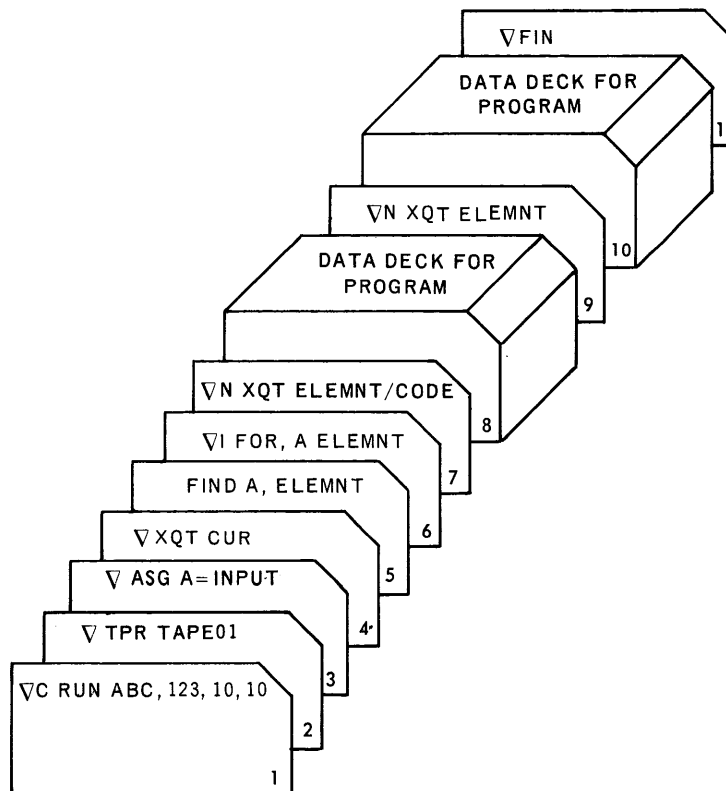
∇FIN

DATA DECK FOR PROGRAM

1

∇N XQT ELEMNT

10

DATA DECK FOR PROGRAM

9

∇N XQT ELEMNT/CODE

8

∇I FOR, A ELEMNT

7

FIND A, ELEMNT

6

∇ XQT CUR

5

∇ ASG A= INPUT

4

∇ TPR TAPE01

3

∇C RUN ABC, 123, 10, 10

2

1